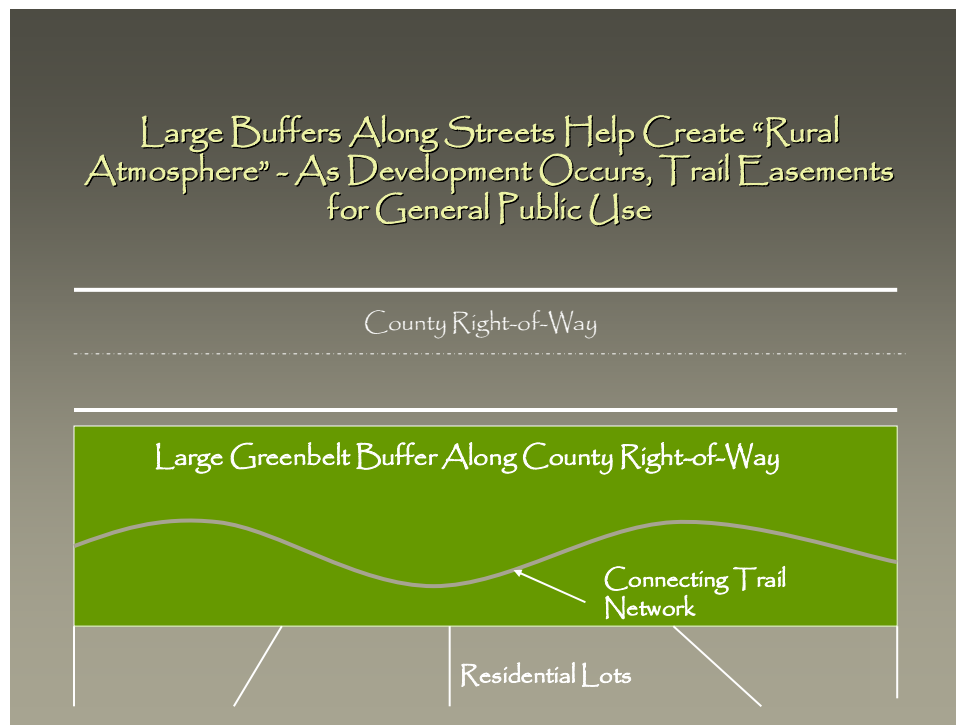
Large Buffers Along Streets Help Create “Rural Atmosphere” - As Development Occurs, Trail Easements for General Public Use

County Right-of-Way

Large Greenbelt Buffer Along County Right-of-Way

Connecting Trail Network

Residential Lots